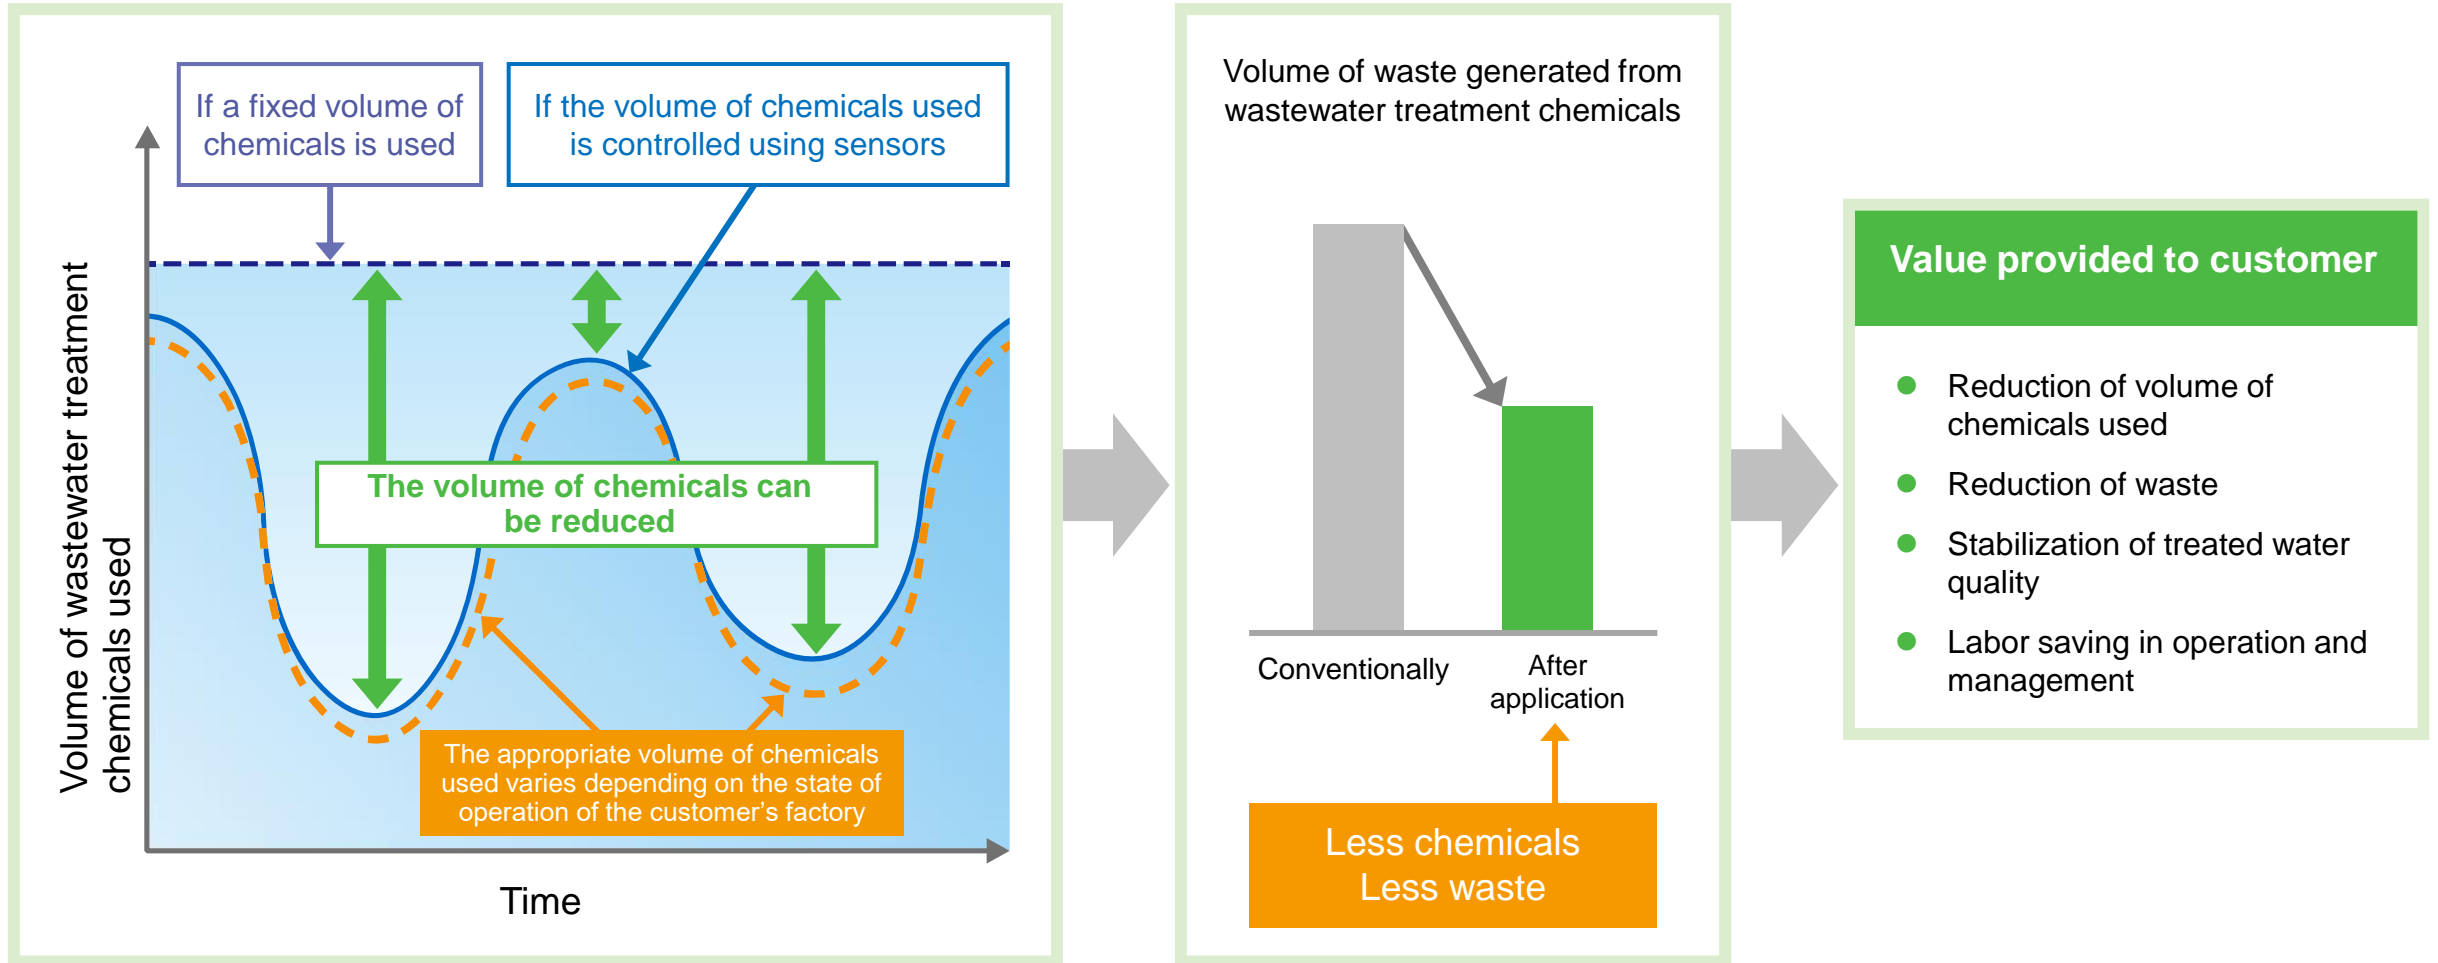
If a fixed volume of chemicals is used

If the volume of chemicals used is controlled using sensors

Volume of wastewater treatment chemicals used

The volume of chemicals can be reduced

The appropriate volume of chemicals used varies depending on the state of operation of the customer's factory

Time

Volume of waste generated from wastewater treatment chemicals

Conventionally

After application

Less chemicals
Less waste

Value provided to customer

Reduction of volume of chemicals used

Reduction of waste

Stabilization of treated water quality

Labor saving in operation and management